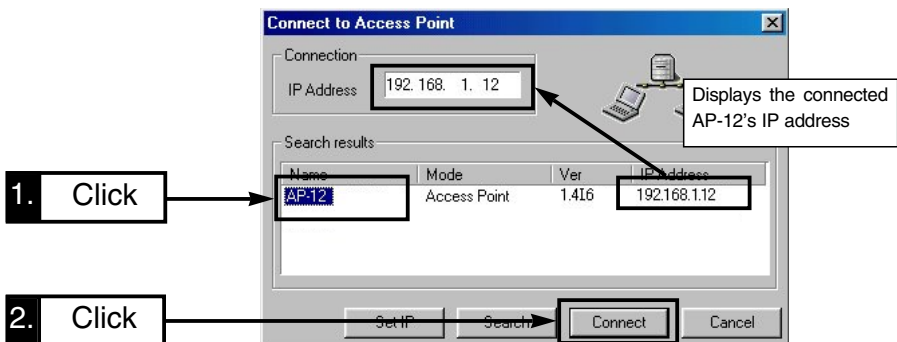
Connect to Access Point

Connection

IP Address 192. 168. 1. 12

Displays the connected AP-12's IP address

Search results

| Name | Mode | Ver | IP Address |
|---|---|---|---|
| AP-12 | Access Point | 1.416 | 192.168.1.12 |

1. Click

2. Click

Set IP

Search

Connect

Cancel